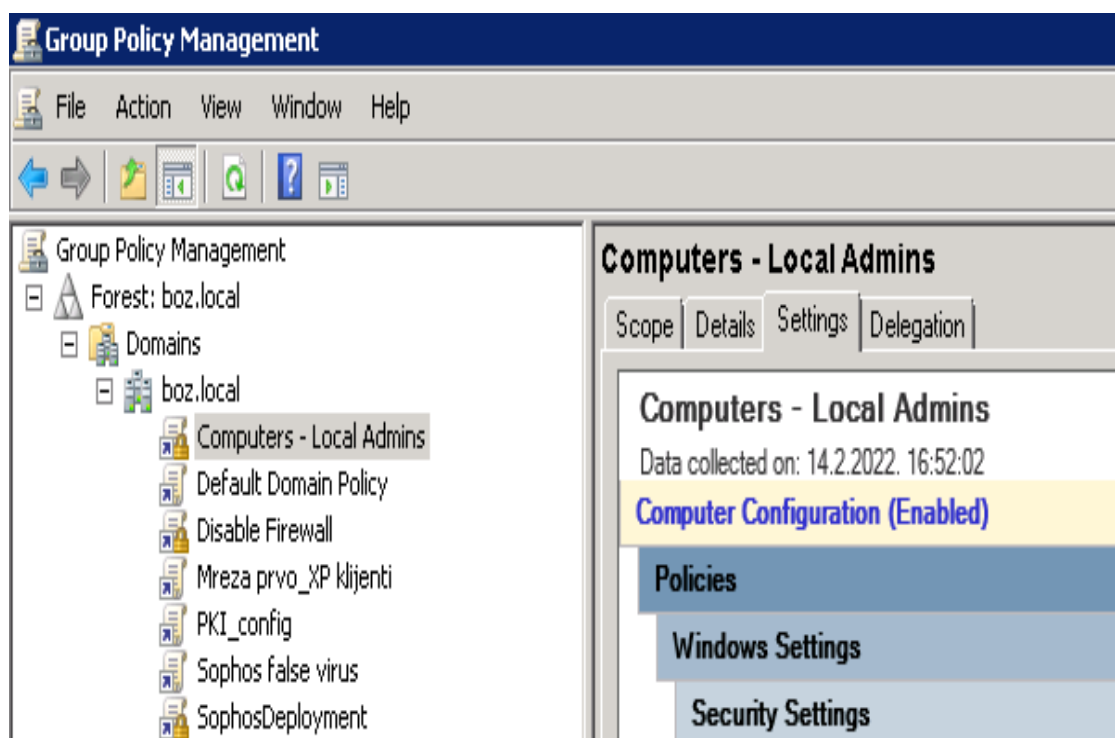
Group Policy Management

File Action View Window Help

Group Policy Management
Forest: boz.local
Domains
boz.local
Computers - Local Admins
Default Domain Policy
Disable Firewall
Mreza prvo_XP klijenti
PKI_config
Sophos false virus
SophosDeployment

Computers - Local Admins

Scope | Details | Settings | Delegation

Computers - Local Admins
Data collected on: 14.2.2022. 16:52:02
Computer Configuration (Enabled)
Policies
Windows Settings
Security Settings